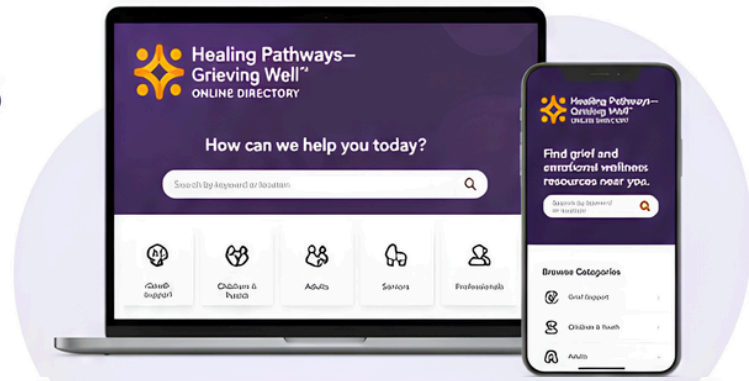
Healing Pathways—Grieving Well℠
ONLINE DIRECTORY

How can we help you today?

Search by keyword or location

Grief Support

Children & Youth

Adults

Seniors

Professionals

Healing Pathways—Grieving Well
ONLINE DIRECTORY

Find grief and emotional wellness resources near you.

Search by keyword or location

Browse Categories

Grief Support

Children & Youth

Adults